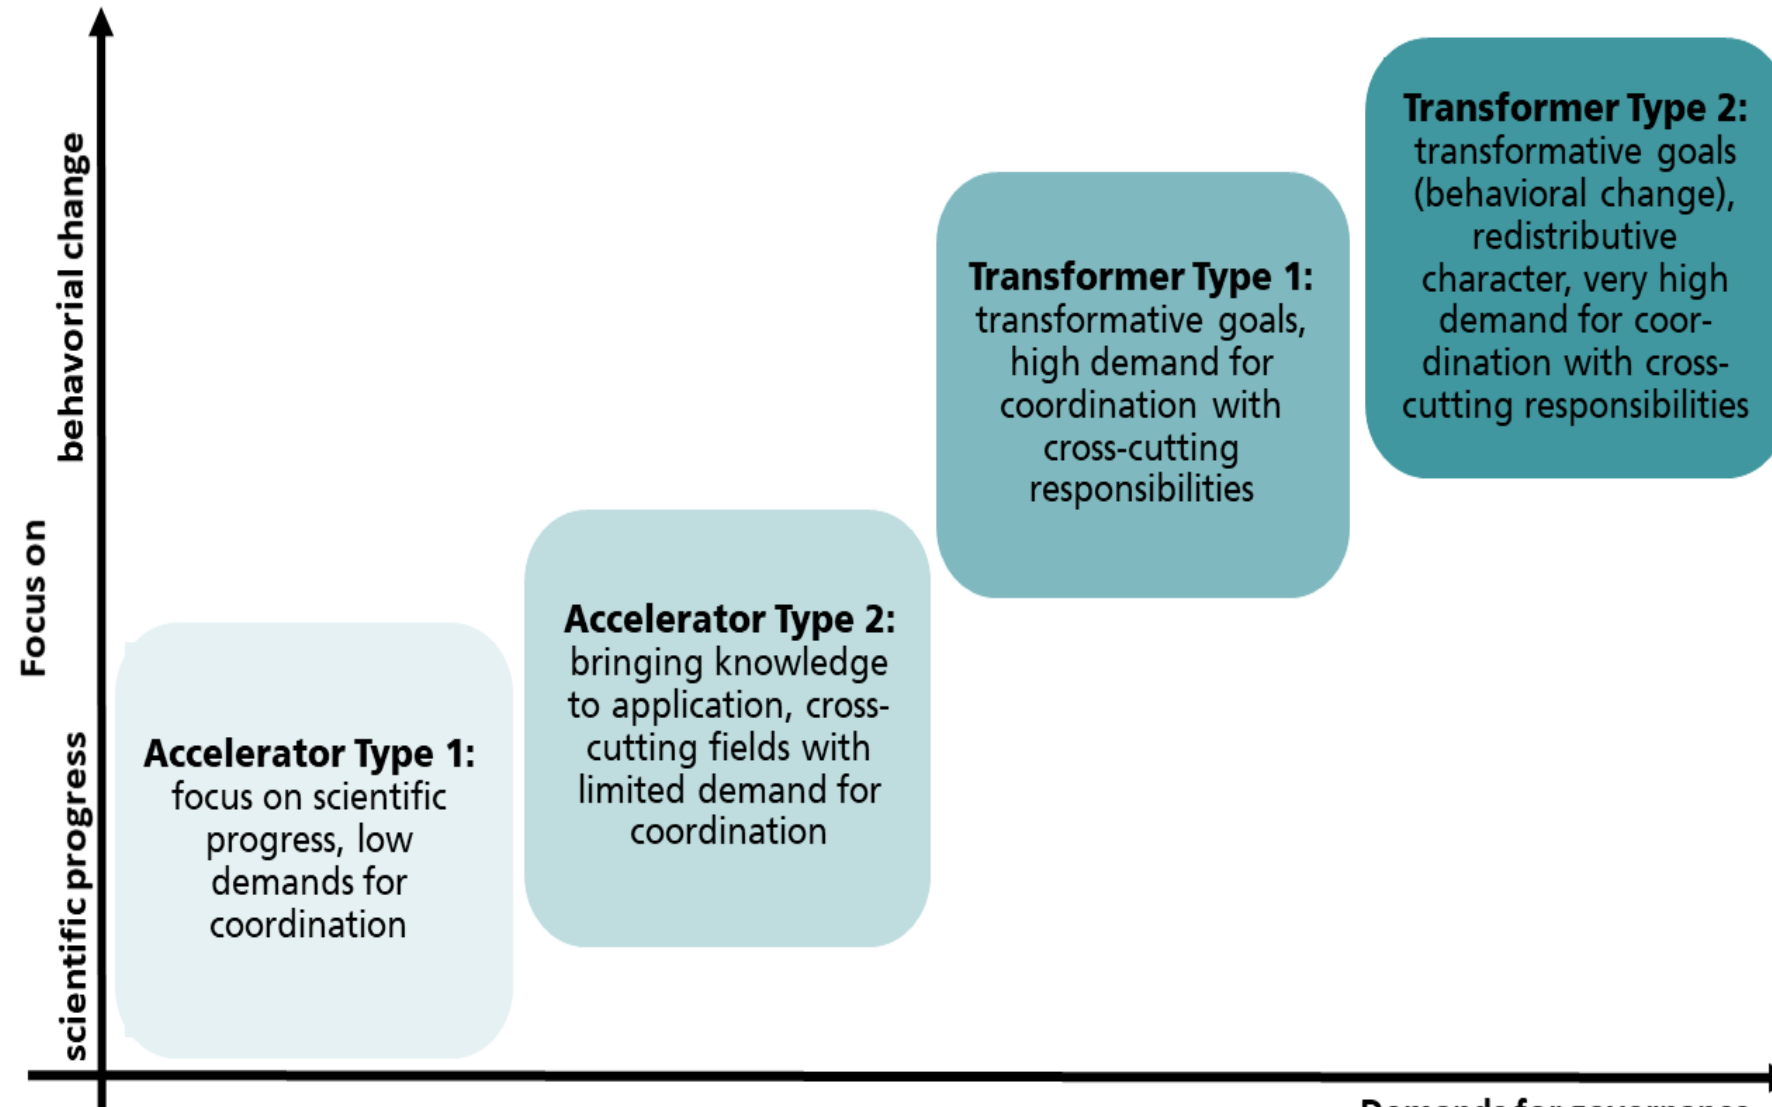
behavioral change

Focus on

scientific progress

Accelerator Type 1:
focus on scientific progress, low demands for coordination

Accelerator Type 2:
bringing knowledge to application, cross-cutting fields with limited demand for coordination

Transformer Type 1:
transformative goals, high demand for coordination with cross-cutting responsibilities

Transformer Type 2:
transformative goals (behavioral change), redistributive character, very high demand for coordination with cross-cutting responsibilities

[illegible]